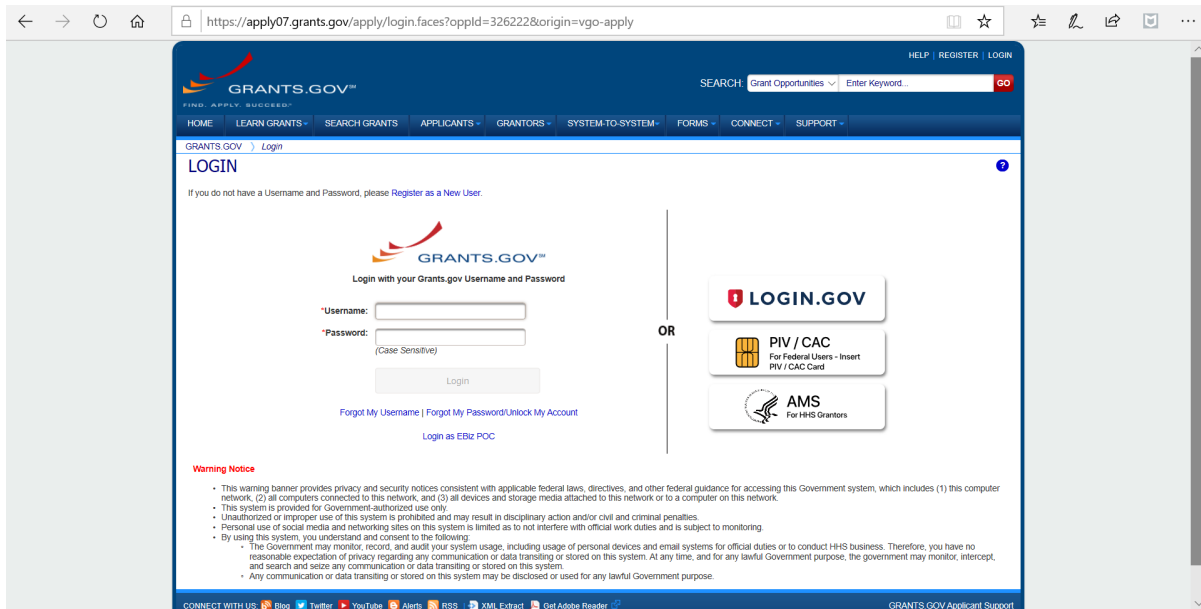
https://apply07.grants.gov/apply/login.faces?oppId=326222&origin=vgo-apply

HELP | REGISTER | LOGIN

GRANTS.GOV℠
FIND. APPLY. SUCCEED.℠

SEARCH: Grant Opportunities Enter Keyword... GO

HOME | LEARN GRANTS | SEARCH GRANTS | APPLICANTS | GRANTORS | SYSTEM-TO-SYSTEM | FORMS | CONNECT | SUPPORT

GRANTS.GOV 〉 Login

LOGIN

If you do not have a Username and Password, please Register as a New User.

GRANTS.GOV℠

Login with your Grants.gov Username and Password

*Username:
*Password:
(Case Sensitive)

Login

Forgot My Username | Forgot My Password/Unlock My Account

Login as EBiz POC

OR

LOGIN.GOV

PIV / CAC
For Federal Users - Insert PIV / CAC Card

AMS
For HHS Grantors

Warning Notice

- This warning banner provides privacy and security notices consistent with applicable federal laws, directives, and other federal guidance for accessing this Government system, which includes (1) this computer network, (2) all computers connected to this network, and (3) all devices and storage media attached to this network or to a computer on this network.
- This system is provided for Government-authorized use only.
- Unauthorized or improper use of this system is prohibited and may result in disciplinary action and/or civil and criminal penalties.
- Personal use of social media and networking sites on this system is limited as to not interfere with official work duties and is subject to monitoring.
- By using this system, you understand and consent to the following:
  - The Government may monitor, record, and audit your system usage, including usage of personal devices and email systems for official duties or to conduct HHS business. Therefore, you have no reasonable expectation of privacy regarding any communication or data transiting or stored on this system. At any time, and for any lawful Government purpose, the government may monitor, intercept, and search and seize any communication or data transiting or stored on this system.
  - Any communication or data transiting or stored on this system may be disclosed or used for any lawful Government purpose.

CONNECT WITH US: Blog Twitter YouTube Alerts RSS XML Extract Get Adobe Reader

GRANTS.GOV Applicant Support